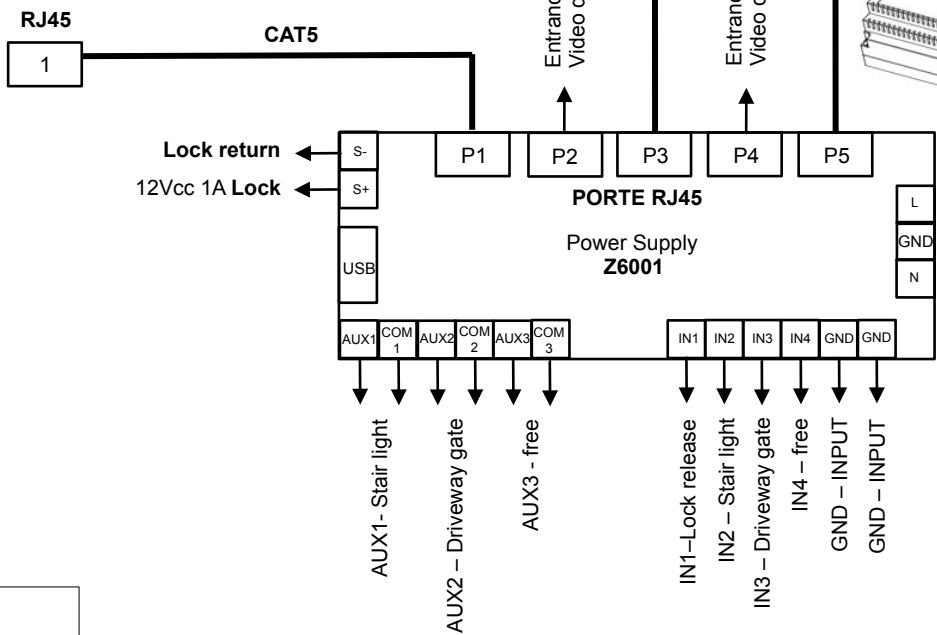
RJ45

1

CAT5

Entranc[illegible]
Video c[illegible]

Entranc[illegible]
Video c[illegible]

Lock return

12Vcc 1A Lock

S-

S+

P1

P2

P3

P4

P5

PORTE RJ45

L

GND

N

USB

Power Supply
Z6001

AUX1

COM 1

AUX2

COM 2

AUX3

COM 3

IN1

IN2

IN3

IN4

GND

GND

AUX1- Stair light

AUX2 – Driveway gate

AUX3 - free

IN1–Lock release

IN2 – Stair light

IN3 – Driveway gate

IN4 – free

GND – INPUT

GND – INPUT